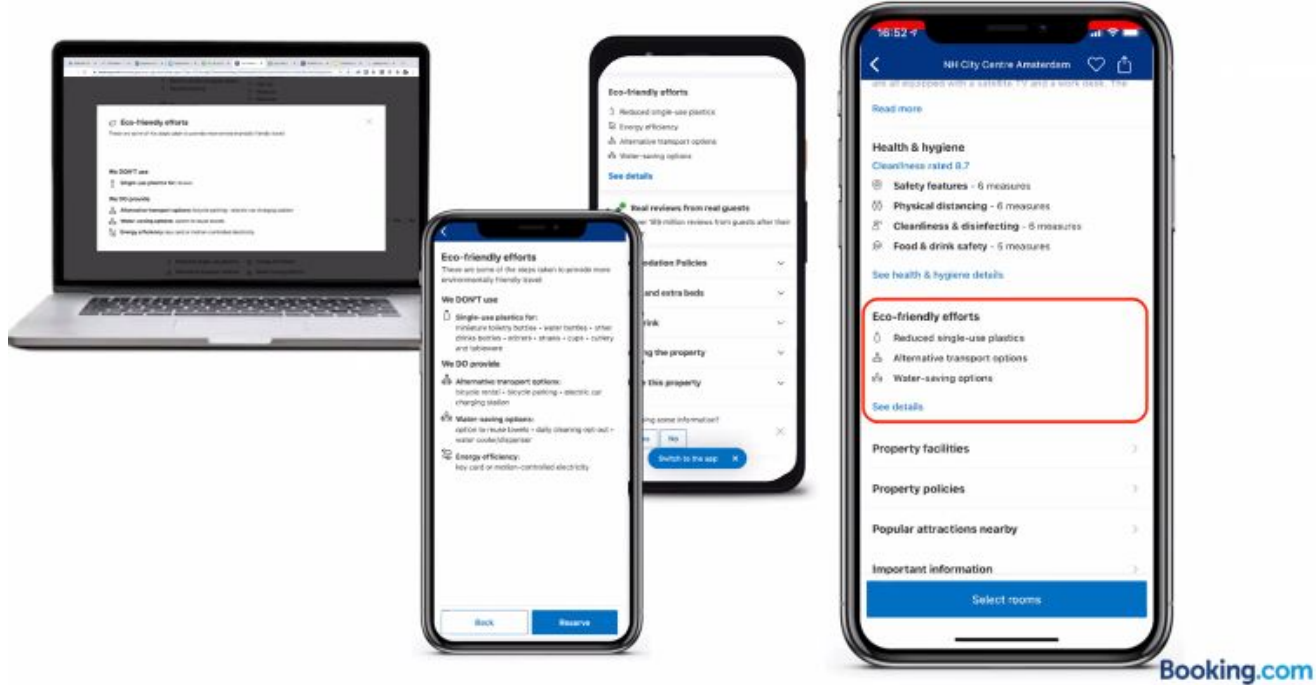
Eco-friendly efforts
These are some of the steps taken to provide more environmentally friendly travel

We DON'T use
Single-use plastics for: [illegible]

We DO provide
Alternative transport options: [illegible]
Water-saving options: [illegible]
Energy efficiency: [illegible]

Eco-friendly efforts
These are some of the steps taken to provide more environmentally friendly travel

We DON'T use
Single-use plastics for:
miniature toiletry bottles • water bottles • other drinks bottles • stirrers • straws • cups • cutlery and tableware

We DO provide
Alternative transport options:
bicycle rental • bicycle parking • electric car charging station

Water-saving options:
option to reuse towels • daily cleaning opt-out • water cooler/dispenser

Energy efficiency:
key card or motion-controlled electricity

Back
Reserve

Eco-friendly efforts
Reduced single-use plastics
Energy efficiency
Alternative transport options
Water-saving options
See details

Real reviews from real guests
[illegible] 189 million reviews from guests after their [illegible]

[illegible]odation Policies
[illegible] and extra beds
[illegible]rink
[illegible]g the property
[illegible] this property
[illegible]ing some information?
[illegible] No
Switch to the app

16:52
NH City Centre Amsterdam
are all equipped with a satellite TV and a work desk. The
Read more

Health & hygiene
Cleanliness rated 8.7
Safety features - 6 measures
Physical distancing - 6 measures
Cleanliness & disinfecting - 6 measures
Food & drink safety - 5 measures
See health & hygiene details

Eco-friendly efforts
Reduced single-use plastics
Alternative transport options
Water-saving options
See details

Property facilities
Property policies
Popular attractions nearby
Important information
Select rooms

Booking.com